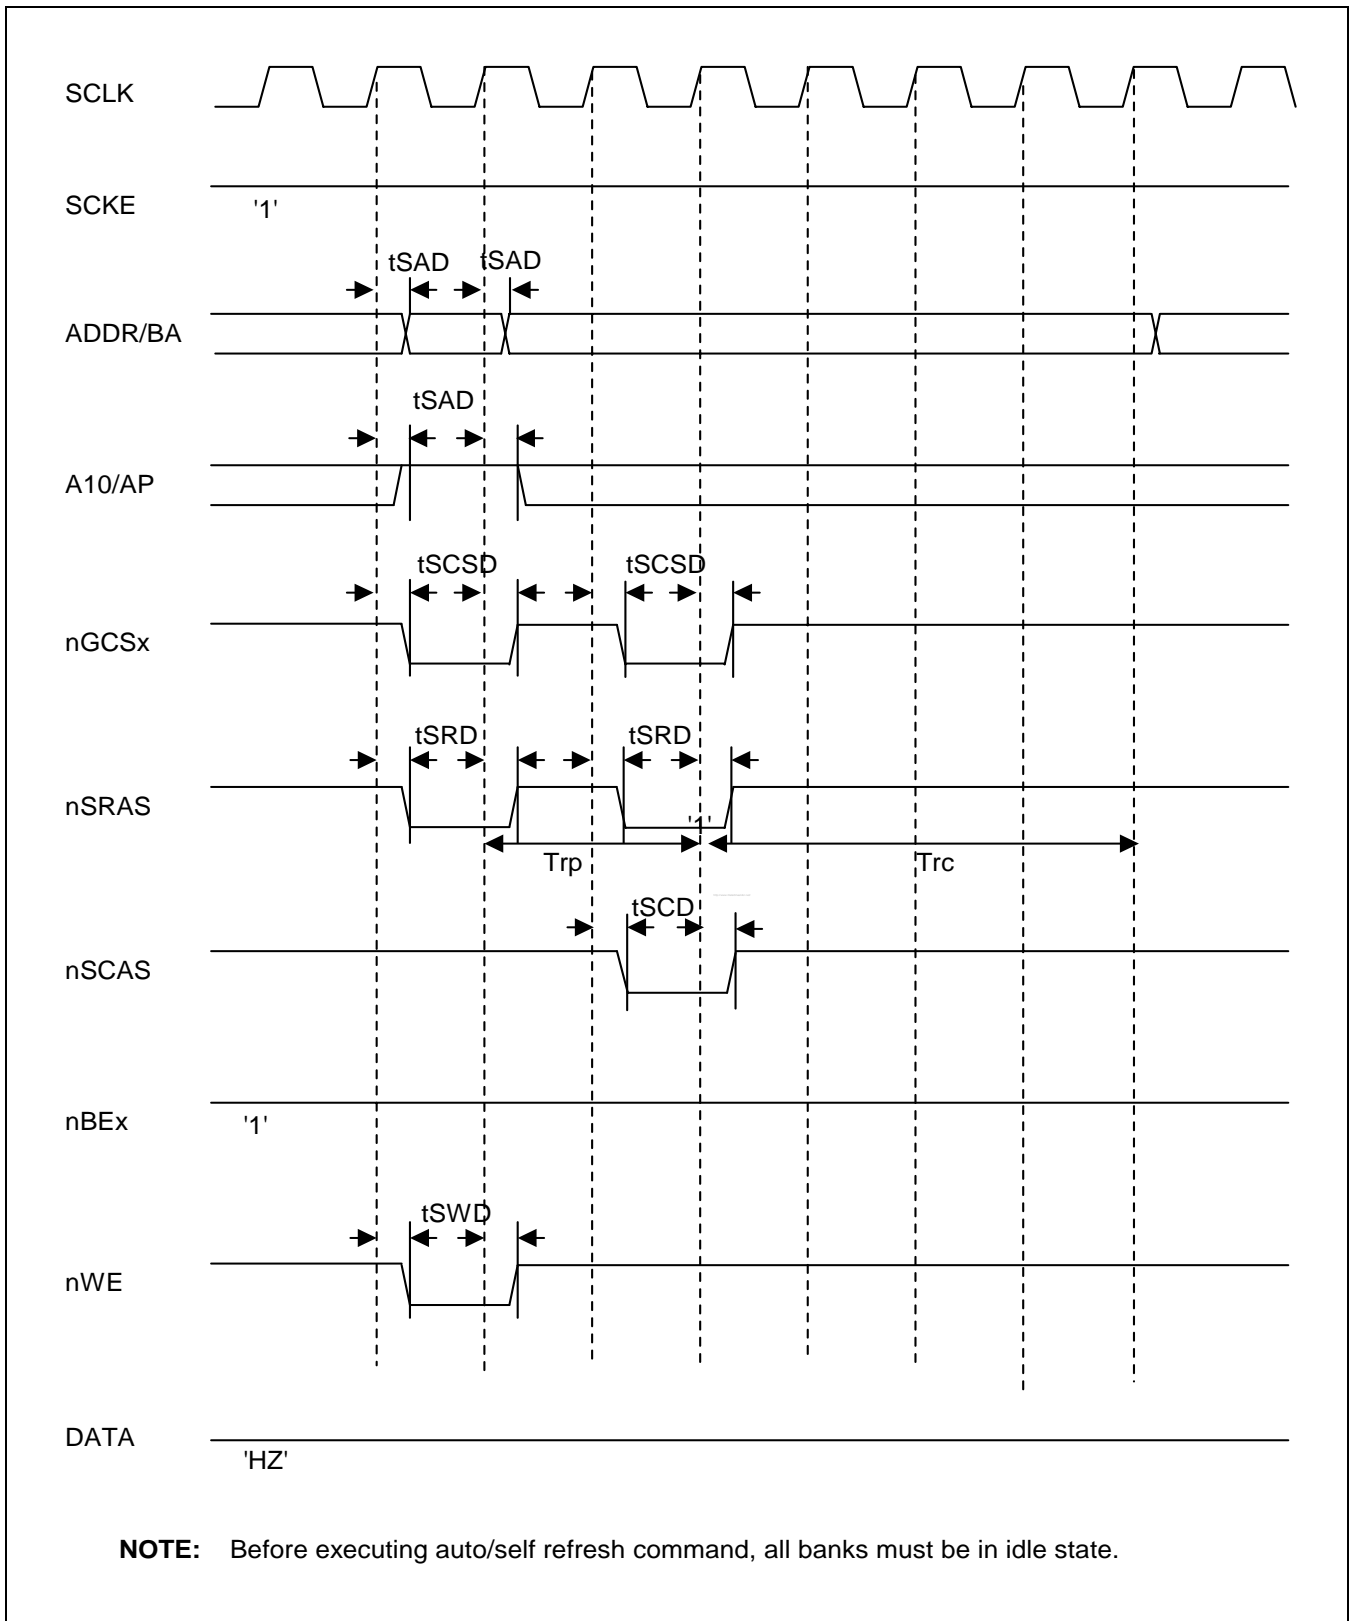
SCLK

SCKE '1'

tSAD tSAD

ADDR/BA

tSAD

A10/AP

tSCSD tSCSD

nGCSx

tSRD tSRD

nSRAS

'1'

Trp Trc

tSCD

nSCAS

nBEx '1'

tSWD

nWE

DATA 'HZ'

**NOTE:** Before executing auto/self refresh command, all banks must be in idle state.